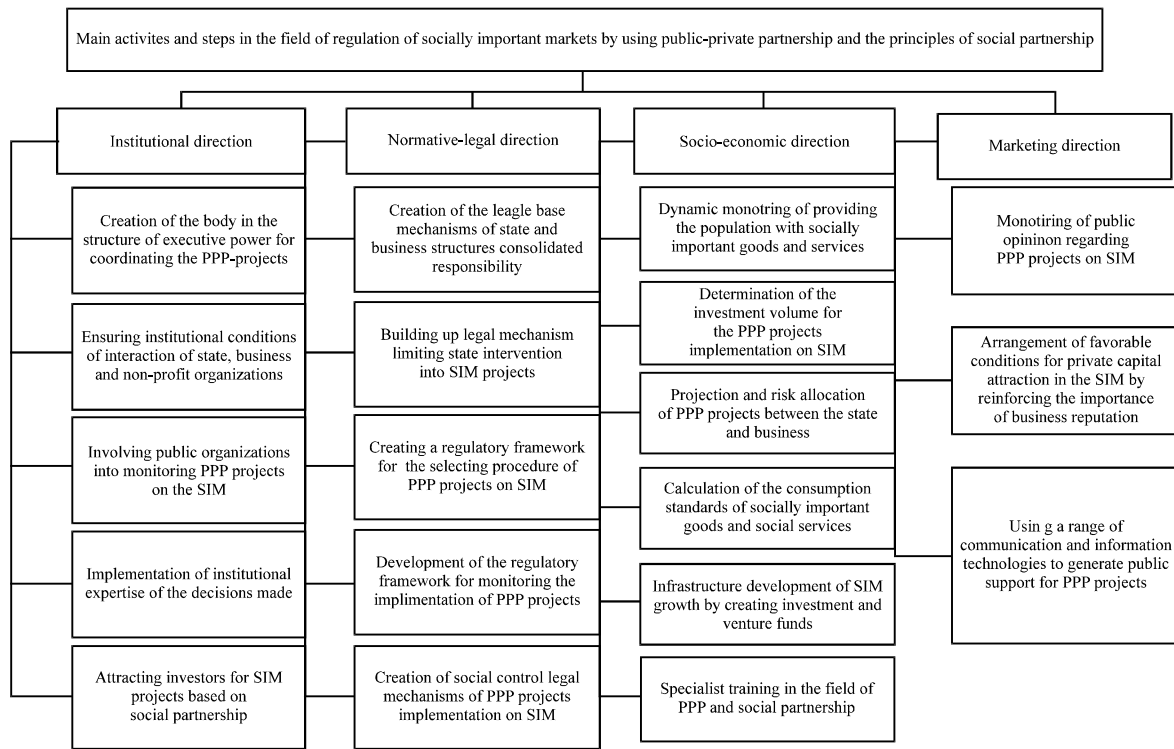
Main activites and steps in the field of regulation of socially important markets by using public-private partnership and the principles of social partnership

Institutional direction

Creation of the body in the structure of executive power for coordinating the PPP-projects

Ensuring institutional conditions of interaction of state, business and non-profit organizations

Involving public organizations into monitoring PPP projects on the SIM

Implementation of institutional expertise of the decisions made

Attracting investors for SIM projects based on social partnership

Normative-legal direction

Creation of the leagle base mechanisms of state and business structures consolidated responsibility

Building up legal mechanism limiting state intervention into SIM projects

Creating a regulatory framework for the selecting procedure of PPP projects on SIM

Development of the regulatory framework for monitoring the implimentation of PPP projects

Creation of social control legal mechanisms of PPP projects implementation on SIM

Socio-economic direction

Dynamic monotring of providing the population with socially important goods and services

Determination of the investment volume for the PPP projects implementation on SIM

Projection and risk allocation of PPP projects between the state and business

Calculation of the consumption standards of socially important goods and social services

Infrastructure development of SIM growth by creating investment and venture funds

Specialist training in the field of PPP and social partnership

Marketing direction

Monotiring of public opininon regarding PPP projects on SIM

Arrangement of favorable conditions for private capital attraction in the SIM by reinforcing the importance of business reputation

Usin g a range of communication and information technologies to generate public support for PPP projects